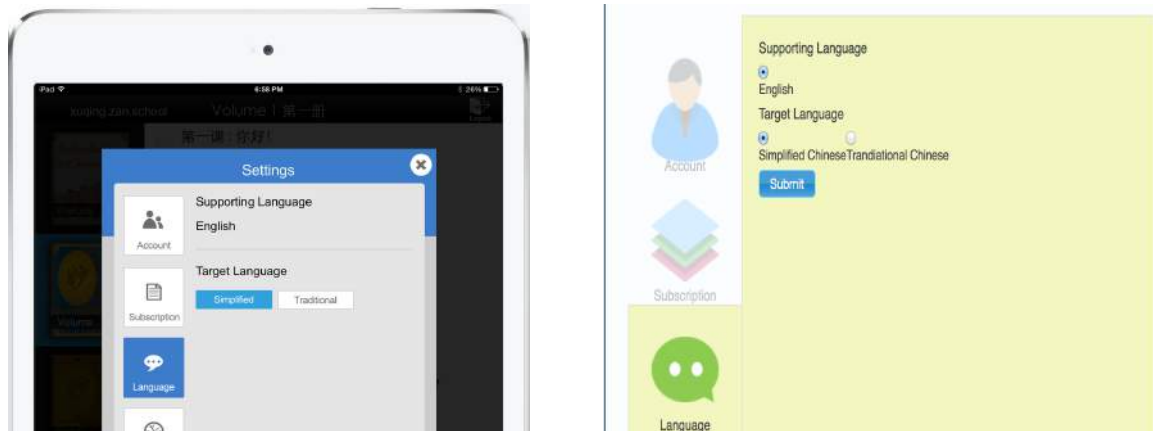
iPad
4:58 PM
26%
xuqing.zan.school
Volume 1 第一册
第一课：你好！
Settings
Account
Subscription
Language
Supporting Language
English
Target Language
Simplified
Traditional

Account
Subscription
Language
Supporting Language
English
Target Language
Simplified ChineseTrandiational Chinese
Submit